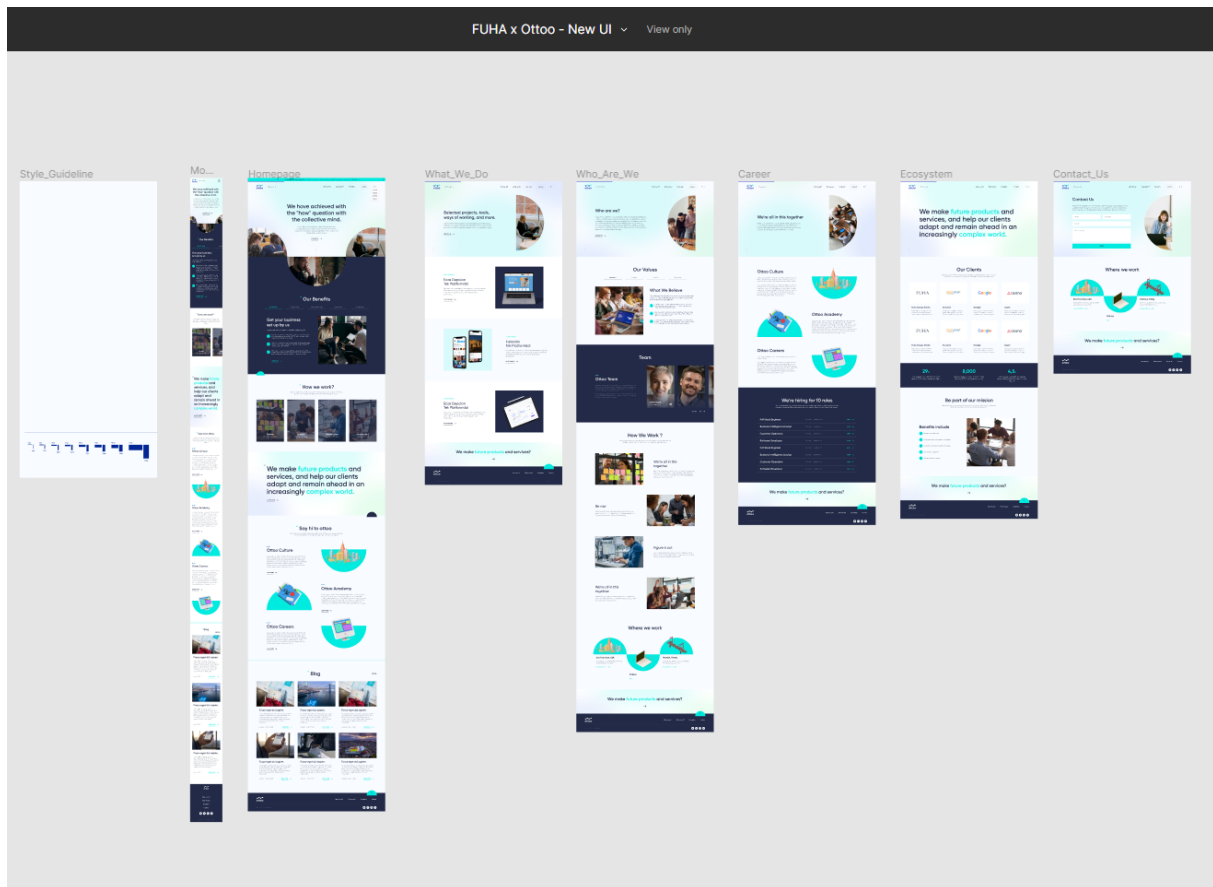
FUHA x Ottoo - New UI View only

Style_Guideline

Mo...

Homepage

We have achieved with the "how" question with the collective mind.

Our Benefits

Get your business set up for us

How we work?

We make future products and services, and help our clients adapt and remain ahead in an increasingly complex world.

Say hi to ottoo

Ottoo Culture

Ottoo Academy

Ottoo Careers

Blog

What_We_Do

Scientist projects, tools, ways of working, and more.

We make future products and services?

Who_Are_We

Who are we?

Our Values

What We Believe

Team

Ottoo Team

How We Work ?

Where we work

We make future products and services?

Career

We're all in this together

Ottoo Culture

Ottoo Academy

Ottoo Careers

We're hiring for 10 roles

We make future products and services?

Ecosystem

We make future products and services, and help our clients adapt and remain ahead in an increasingly complex world.

Our Clients

Be part of our mission

Benefits include

We make future products and services?

Contact_Us

Contact Us

Where we work

We make future products and services?